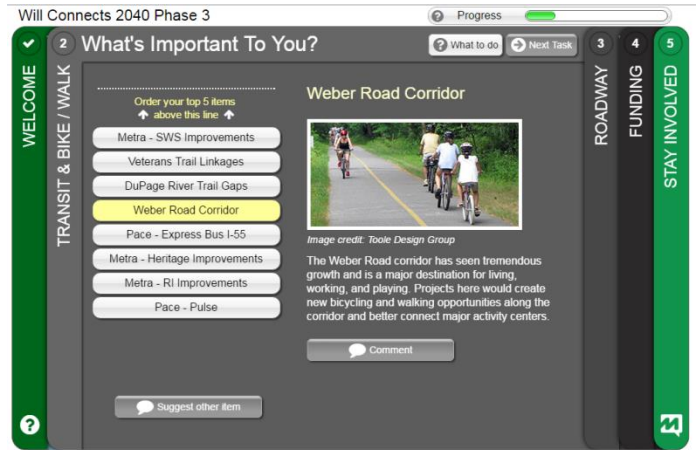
Will Connects 2040 Phase 3

? Progress

WELCOME

?

2

TRANSIT & BIKE / WALK

What's Important To You?

? What to do

Next Task

Order your top 5 items
above this line

Metra - SWS Improvements

Veterans Trail Linkages

DuPage River Trail Gaps

Weber Road Corridor

Pace - Express Bus I-55

Metra - Heritage Improvements

Metra - RI Improvements

Pace - Pulse

Suggest other item

Weber Road Corridor

Image credit: Toole Design Group

The Weber Road corridor has seen tremendous growth and is a major destination for living, working, and playing. Projects here would create new bicycling and walking opportunities along the corridor and better connect major activity centers.

Comment

3

ROADWAY

4

FUNDING

5

STAY INVOLVED